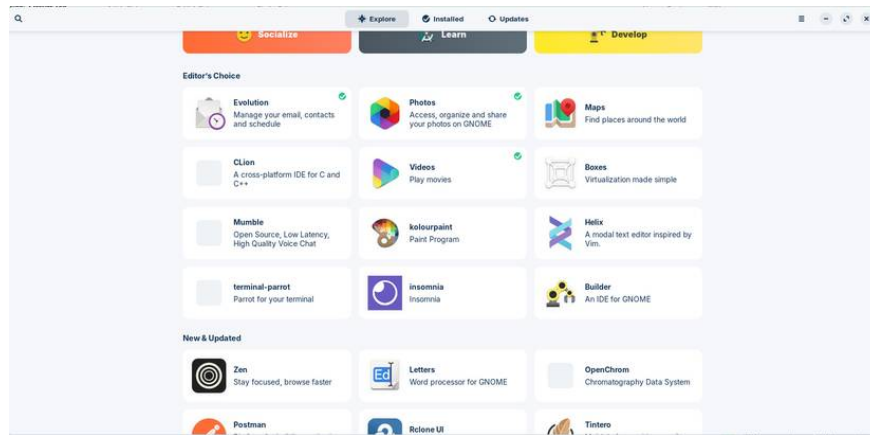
Explore Installed Updates

Socialize Learn Develop

Editor's Choice

Evolution
Manage your email, contacts and schedule

Photos
Access, organize and share your photos on GNOME

Maps
Find places around the world

CLion
A cross-platform IDE for C and C++

Videos
Play movies

Boxes
Virtualization made simple

Mumble
Open Source, Low Latency, High Quality Voice Chat

kolourpaint
Paint Program

Helix
A modal text editor inspired by Vim.

terminal-parrot
Parrot for your terminal

insomnia
Insomnia

Builder
An IDE for GNOME

New & Updated

Zen
Stay focused, browse faster

Letters
Word processor for GNOME

OpenChrom
Chromatography Data System

Postman
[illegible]

Rclone UI

Tintero
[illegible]